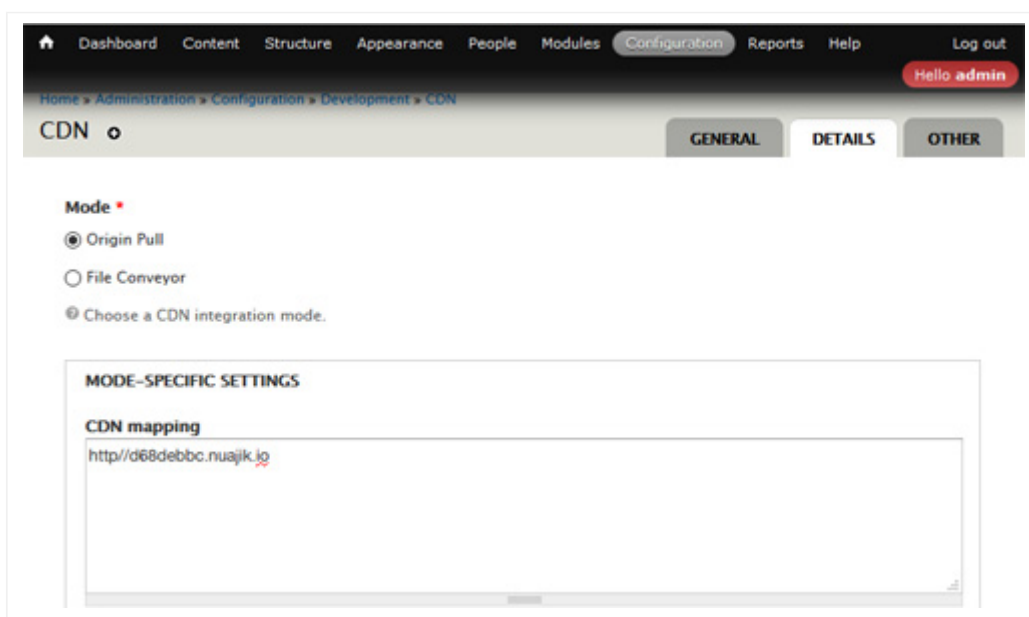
Dashboard Content Structure Appearance People Modules Configuration Reports Help Log out

Hello admin

Home » Administration » Configuration » Development » CDN

CDN

GENERAL DETAILS OTHER

Mode *

Origin Pull

File Conveyor

Choose a CDN integration mode.

MODE-SPECIFIC SETTINGS

CDN mapping

http//d68debbc.nuajik.io